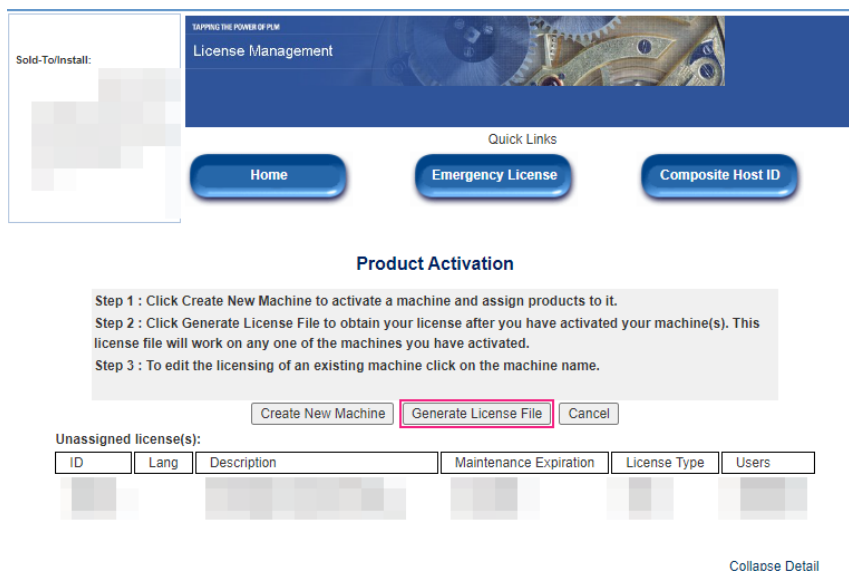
Sold-To/Install:

TAPPING THE POWER OF PLM

License Management

Quick Links

Home

Emergency License

Composite Host ID

Product Activation

Step 1 : Click Create New Machine to activate a machine and assign products to it.

Step 2 : Click Generate License File to obtain your license after you have activated your machine(s). This license file will work on any one of the machines you have activated.

Step 3 : To edit the licensing of an existing machine click on the machine name.

Create New Machine | Generate License File | Cancel

Unassigned license(s):

| ID | Lang | Description | Maintenance Expiration | License Type | Users |
|---|---|---|---|---|---|
| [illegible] | | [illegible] | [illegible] | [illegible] | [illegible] |

Collapse Detail